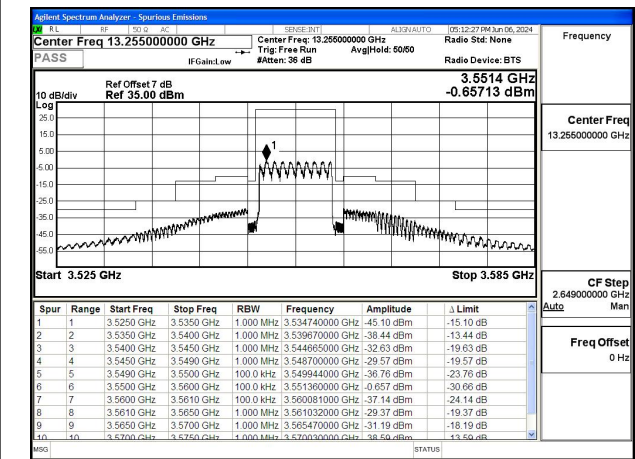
Agilent Spectrum Analyzer - Spurious Emissions

R L RF 50 Ω AC SENSE:INT ALIGN AUTO 05:12:27 PM Jun 06, 2024

Center Freq 13.255000000 GHz

Center Freq: 13.255000000 GHz
Trig: Free Run Avg|Hold: 50/50
#Atten: 36 dB

Radio Std: None

Radio Device: BTS

PASS

IFGain:Low

Frequency

10 dB/div Ref Offset 7 dB
Ref 35.00 dBm

3.5514 GHz
-0.65713 dBm

Log

25.0
15.0
5.00
-5.00
-15.0
-25.0
-35.0
-45.0
-55.0

1

Start 3.525 GHz

Stop 3.585 GHz

Center Freq
13.255000000 GHz

| Spur | Range | Start Freq | Stop Freq | RBW | Frequency | Amplitude | Δ Limit |
|---|---|---|---|---|---|---|---|
| 1 | 1 | 3.5250 GHz | 3.5350 GHz | 1.000 MHz | 3.534740000 GHz | -45.10 dBm | -15.10 dB |
| 2 | 2 | 3.5350 GHz | 3.5400 GHz | 1.000 MHz | 3.539670000 GHz | -38.44 dBm | -13.44 dB |
| 3 | 3 | 3.5400 GHz | 3.5450 GHz | 1.000 MHz | 3.544665000 GHz | -32.63 dBm | -19.63 dB |
| 4 | 4 | 3.5450 GHz | 3.5490 GHz | 1.000 MHz | 3.548700000 GHz | -29.57 dBm | -19.57 dB |
| 5 | 5 | 3.5490 GHz | 3.5500 GHz | 100.0 kHz | 3.549944000 GHz | -36.76 dBm | -23.76 dB |
| 6 | 6 | 3.5500 GHz | 3.5600 GHz | 100.0 kHz | 3.551360000 GHz | -0.657 dBm | -30.66 dB |
| 7 | 7 | 3.5600 GHz | 3.5610 GHz | 100.0 kHz | 3.560081000 GHz | -37.14 dBm | -24.14 dB |
| 8 | 8 | 3.5610 GHz | 3.5650 GHz | 1.000 MHz | 3.561032000 GHz | -29.37 dBm | -19.37 dB |
| 9 | 9 | 3.5650 GHz | 3.5700 GHz | 1.000 MHz | 3.565470000 GHz | -31.19 dBm | -18.19 dB |
| 10 | 10 | 3.5700 GHz | 3.5750 GHz | 1.000 MHz | 3.570030000 GHz | -38.59 dBm | -13.59 dB |

CF Step
2.649000000 GHz
Auto Man

Freq Offset
0 Hz

MSG STATUS